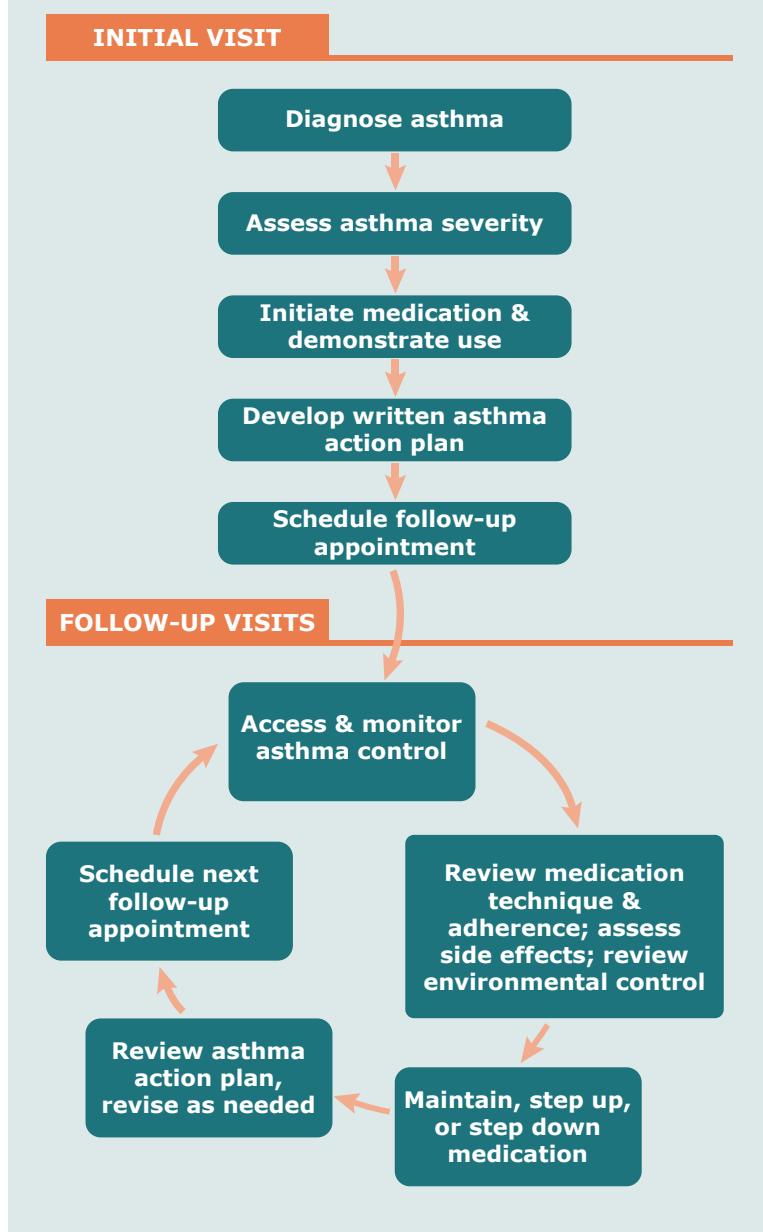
INITIAL VISIT

Diagnose asthma

Assess asthma severity

Initiate medication & demonstrate use

Develop written asthma action plan

Schedule follow-up appointment

FOLLOW-UP VISITS

Access & monitor asthma control

Review medication technique & adherence; assess side effects; review environmental control

Maintain, step up, or step down medication

Review asthma action plan, revise as needed

Schedule next follow-up appointment